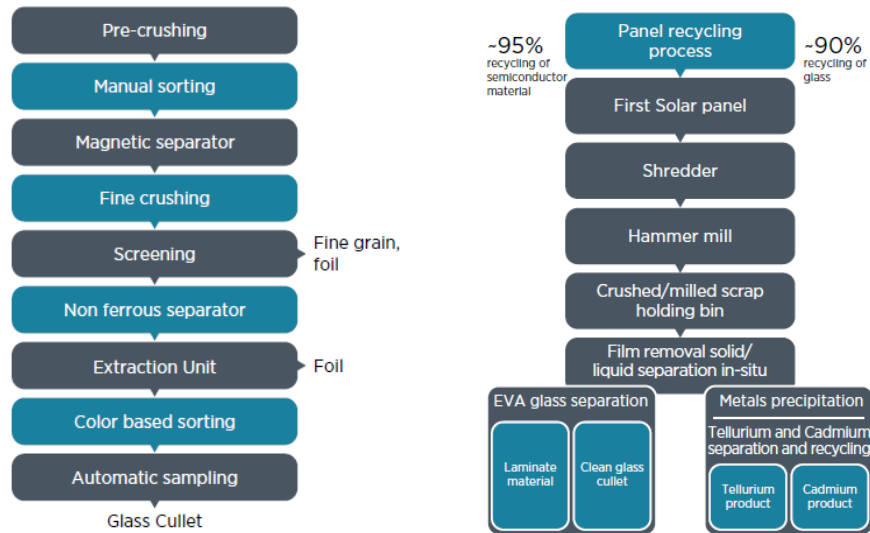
Pre-crushing

Manual sorting

Magnetic separator

Fine crushing

Screening

Fine grain, foil

Non ferrous separator

Extraction Unit

Foil

Color based sorting

Automatic sampling

Glass Cullet

~95%
recycling of semiconductor material

Panel recycling process

~90%
recycling of glass

First Solar panel

Shredder

Hammer mill

Crushed/milled scrap holding bin

Film removal solid/ liquid separation in-situ

EVA glass separation

Laminate material

Clean glass cullet

Metals precipitation

Tellurium and Cadmium separation and recycling

Tellurium product

Cadmium product